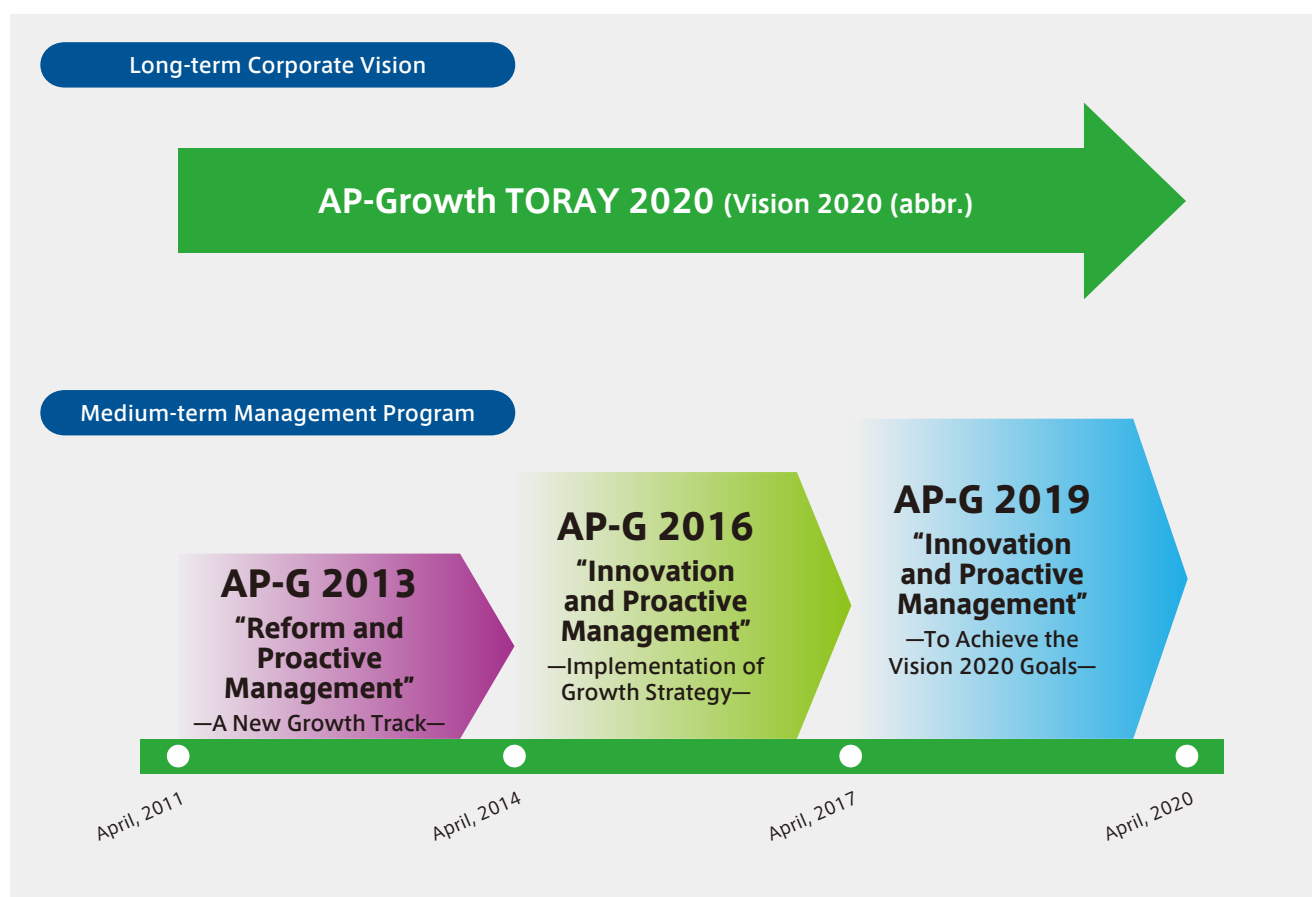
Long-term Corporate Vision

AP-Growth TORAY 2020 (Vision 2020 (abbr.)

Medium-term Management Program

AP-G 2013
“Reform and Proactive Management”
—A New Growth Track—

AP-G 2016
“Innovation and Proactive Management”
—Implementation of Growth Strategy—

AP-G 2019
“Innovation and Proactive Management”
—To Achieve the Vision 2020 Goals—

April, 2011

April, 2014

April, 2017

April, 2020